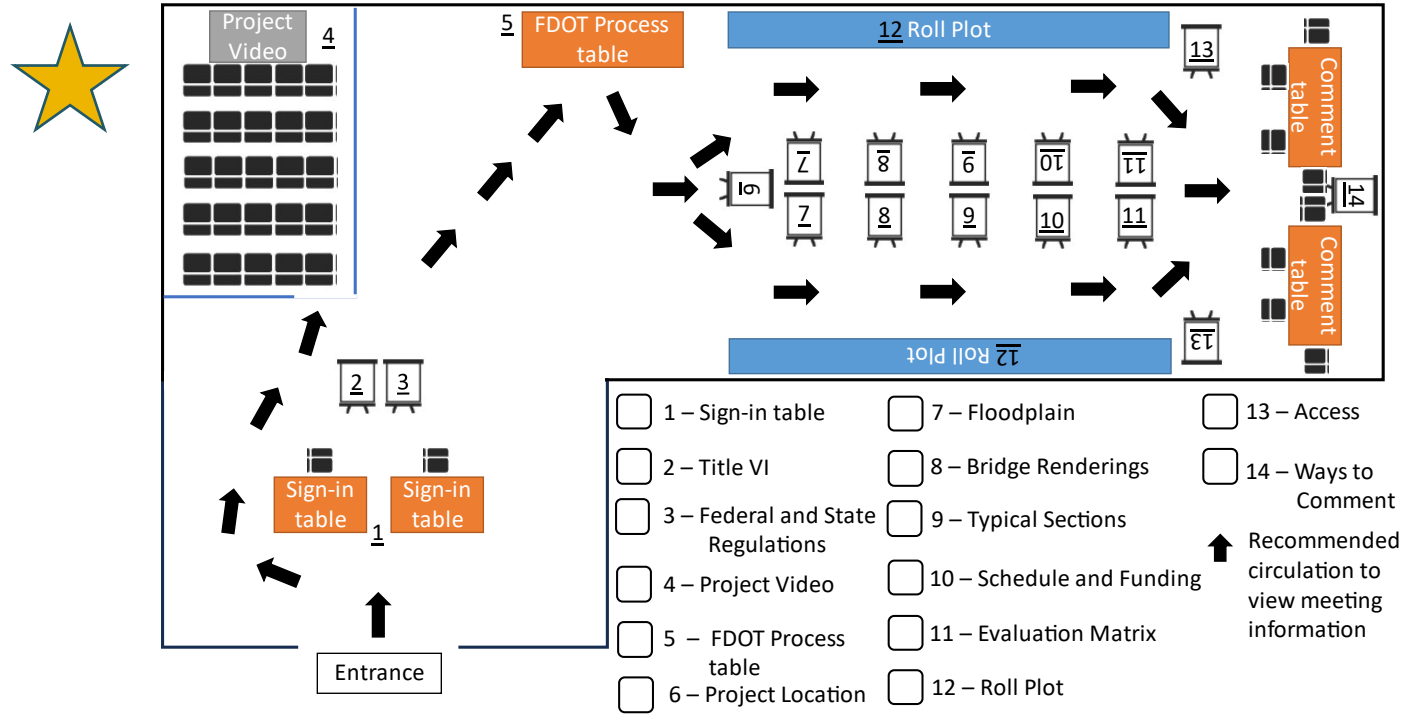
Project Video 4

5 FDOT Process table

12 Roll Plot

13

Comment table

6

7 7

8 8

9 9

10 10

11 11

14

Comment table

13

12 Roll Plot

2 3

Sign-in table

Sign-in table

1

Entrance

1 – Sign-in table
2 – Title VI
3 – Federal and State Regulations
4 – Project Video
5 – FDOT Process table
6 – Project Location
7 – Floodplain
8 – Bridge Renderings
9 – Typical Sections
10 – Schedule and Funding
11 – Evaluation Matrix
12 – Roll Plot
13 – Access
14 – Ways to Comment
Recommended circulation to view meeting information